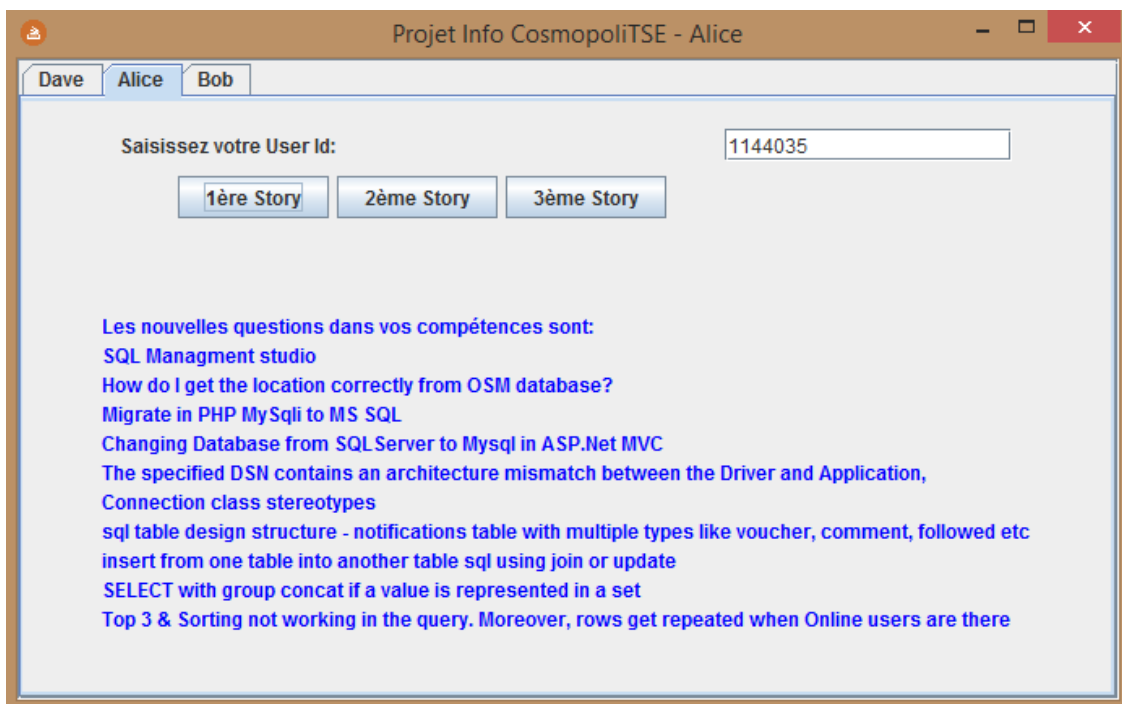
Projet Info CosmopoliTSE - Alice

Dave
Alice
Bob

Saisissez votre User Id:
1144035

1ère Story
2ème Story
3ème Story

Les nouvelles questions dans vos compétences sont:
SQL Managment studio
How do I get the location correctly from OSM database?
Migrate in PHP MySqli to MS SQL
Changing Database from SQLServer to Mysql in ASP.Net MVC
The specified DSN contains an architecture mismatch between the Driver and Application,
Connection class stereotypes
sql table design structure - notifications table with multiple types like voucher, comment, followed etc
insert from one table into another table sql using join or update
SELECT with group concat if a value is represented in a set
Top 3 & Sorting not working in the query. Moreover, rows get repeated when Online users are there